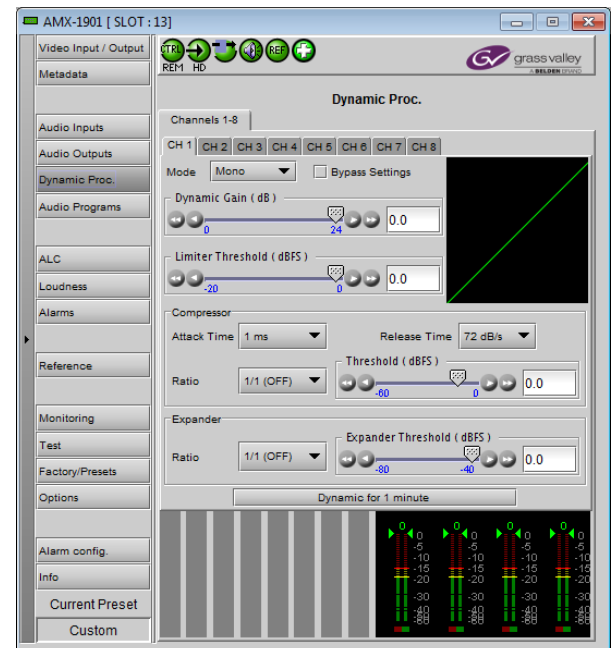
AMX-1901 [ SLOT : 13 ]

Video Input / Output
Metadata
Audio Inputs
Audio Outputs
Dynamic Proc.
Audio Programs
ALC
Loudness
Alarms
Reference
Monitoring
Test
Factory/Presets
Options
Alarm config.
Info
Current Preset
Custom

CTRL REM HD REF

grass valley A BELDEN BRAND

Dynamic Proc.

Channels 1-8

CH 1 CH 2 CH 3 CH 4 CH 5 CH 6 CH 7 CH 8

Mode Mono Bypass Settings

Dynamic Gain ( dB )
0 24 0.0

Limiter Threshold ( dBFS )
-20 0 0.0

Compressor
Attack Time 1 ms Release Time 72 dB/s
Ratio 1/1 (OFF) Threshold ( dBFS )
-60 0 0.0

Expander
Ratio 1/1 (OFF) Expander Threshold ( dBFS )
-80 -40 0.0

Dynamic for 1 minute

0 0 -5 -10 -15 -20 -30 -40 -60
0 0 -5 -10 -15 -20 -30 -40 -60
0 0 -5 -10 -15 -20 -30 -40 -60
0 0 -5 -10 -15 -20 -30 -40 -60